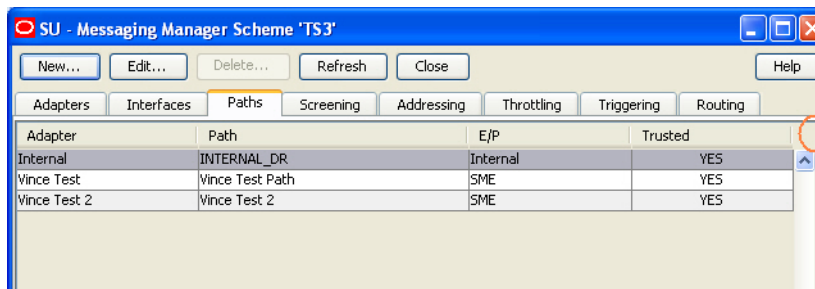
SU - Messaging Manager Scheme 'TS3'

New... Edit... Delete... Refresh Close Help

Adapters Interfaces Paths Screening Addressing Throttling Triggering Routing

| Adapter | Path | E/P | Trusted |
|---|---|---|---|
| Internal | INTERNAL_DR | Internal | YES |
| Vince Test | Vince Test Path | SME | YES |
| Vince Test 2 | Vince Test 2 | SME | YES |